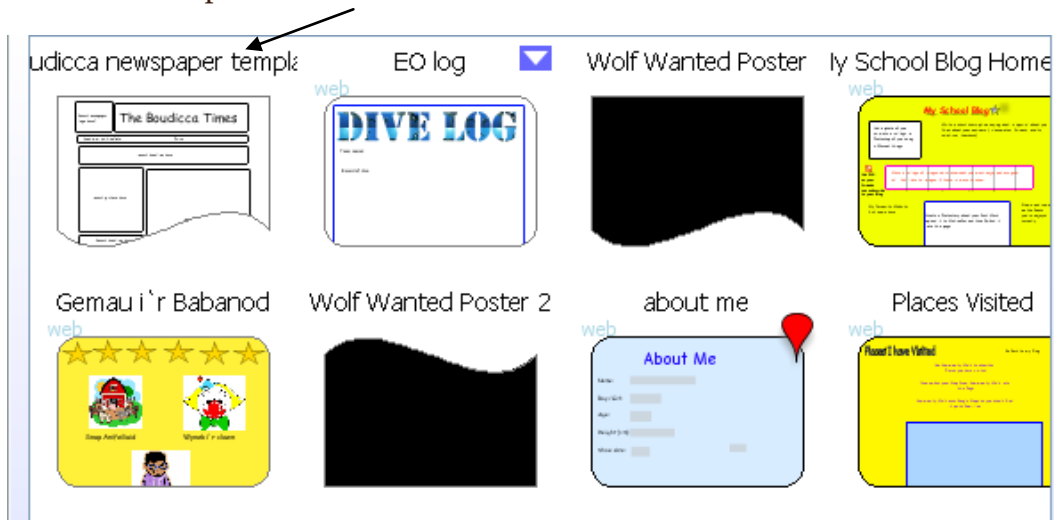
udicca newspaper templa

EO log

Wolf Wanted Poster

ly School Blog Home

web

The Boudicca Times

DIVE LOG

web

My School Blog

Gemau i`r Babanod

Wolf Wanted Poster 2

about me

Places Visited

web

Gwneud Anifeiliaid

web

About Me

web

Places I have Visited